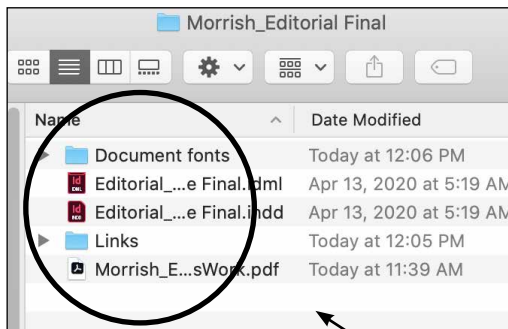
Morrish_Editorial Final

Name

Date Modified

Document fonts

Today at 12:06 PM

Editorial_...e Final.idml

Apr 13, 2020 at 5:19 AM

Editorial_...e Final.indd

Apr 13, 2020 at 5:19 AM

Links

Today at 12:05 PM

Morrish_E...sWork.pdf

Today at 11:39 AM